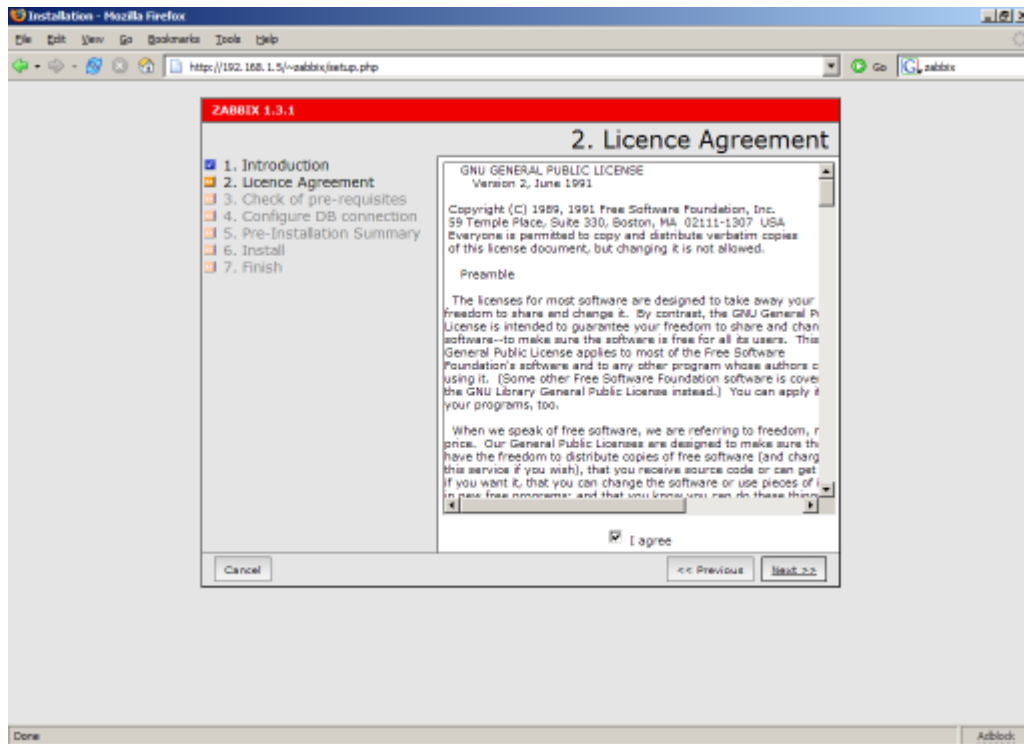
Installation - Mozilla Firefox

File Edit View Go Bookmarks Tools Help

http://192.168.1.5/~zabbix/setup.php

Go zabbix

ZABBIX 1.3.1

2. Licence Agreement

1. Introduction
2. Licence Agreement
3. Check of pre-requisites
4. Configure DB connection
5. Pre-Installation Summary
6. Install
7. Finish

GNU GENERAL PUBLIC LICENSE
Version 2, June 1991

Copyright (C) 1989, 1991 Free Software Foundation, Inc.
59 Temple Place, Suite 330, Boston, MA 02111-1307 USA
Everyone is permitted to copy and distribute verbatim copies of this license document, but changing it is not allowed.

Preamble

The licenses for most software are designed to take away your freedom to share and change it. By contrast, the GNU General P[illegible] License is intended to guarantee your freedom to share and chan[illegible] software--to make sure the software is free for all its users. This General Public License applies to most of the Free Software Foundation's software and to any other program whose authors c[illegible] using it. (Some other Free Software Foundation software is cove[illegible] the GNU Library General Public License instead.) You can apply i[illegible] your programs, too.

When we speak of free software, we are referring to freedom, r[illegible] price. Our General Public Licenses are designed to make sure th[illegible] have the freedom to distribute copies of free software (and charg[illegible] this service if you wish), that you receive source code or can get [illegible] if you want it, that you can change the software or use pieces of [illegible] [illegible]

I agree

Cancel

<< Previous

Next >>

Done

Adblock